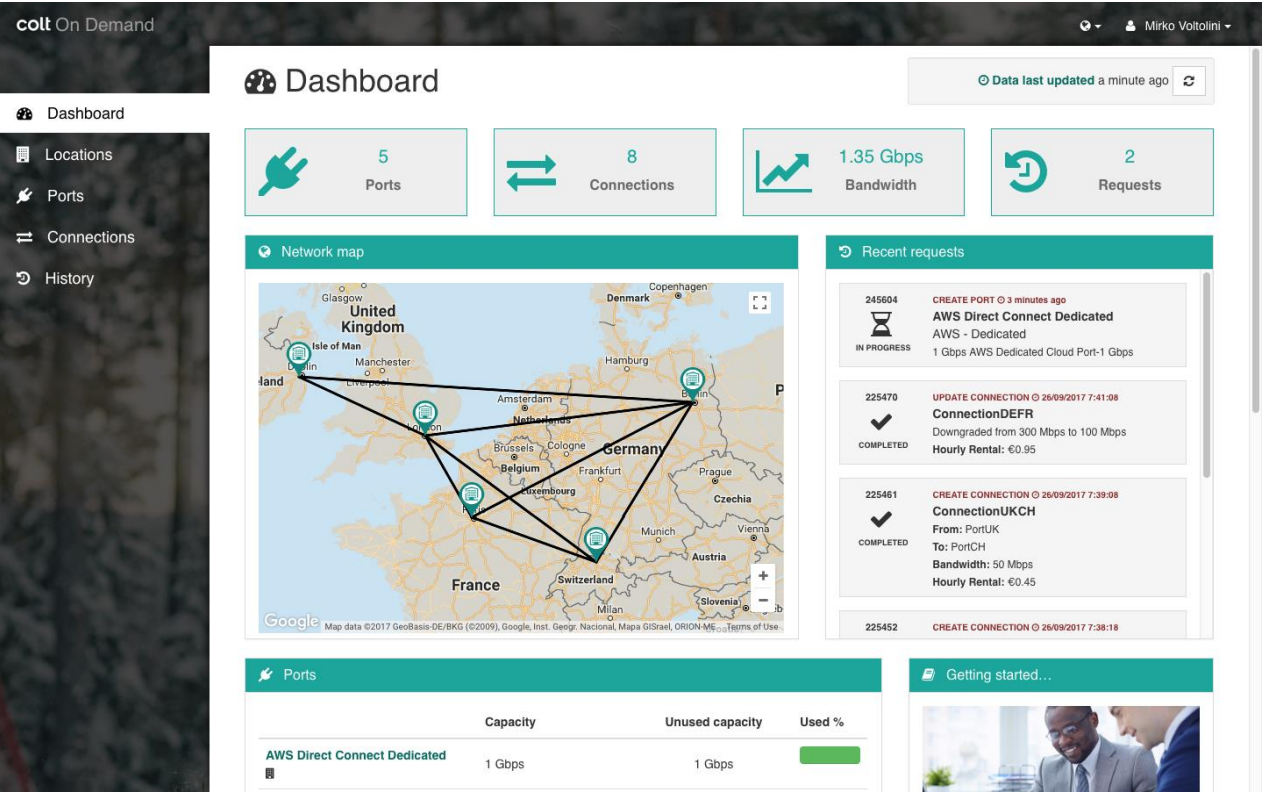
colt On Demand

Mirko Voltolini

Dashboard
Locations
Ports
Connections
History

Dashboard

Data last updated a minute ago

5
Ports

8
Connections

1.35 Gbps
Bandwidth

2
Requests

Network map

Glasgow
Copenhagen
Denmark
United Kingdom
Isle of Man
Dublin
Manchester
Hamburg
Ireland
Liverpool
Berlin
Amsterdam
London
Netherlands
Brussels
Cologne
Germany
Belgium
Frankfurt
Prague
Luxembourg
Paris
Czechia
Munich
Vienna
Austria
France
Switzerland
Slovenia
Milan

Google Map data ©2017 GeoBasis-DE/BKG (©2009), Google, Inst. Geogr. Nacional, Mapa GISrael, ORION-ME Terms of Use

Recent requests

245604
IN PROGRESS
CREATE PORT 3 minutes ago
AWS Direct Connect Dedicated
AWS - Dedicated
1 Gbps AWS Dedicated Cloud Port-1 Gbps

225470
COMPLETED
UPDATE CONNECTION 26/09/2017 7:41:08
ConnectionDEFR
Downgraded from 300 Mbps to 100 Mbps
Hourly Rental: €0.95

225461
COMPLETED
CREATE CONNECTION 26/09/2017 7:39:08
ConnectionUKCH
From: PortUK
To: PortCH
Bandwidth: 50 Mbps
Hourly Rental: €0.45

225452
CREATE CONNECTION 26/09/2017 7:38:18

Ports

| | Capacity | Unused capacity | Used % |
|---|---|---|---|
| AWS Direct Connect Dedicated | 1 Gbps | 1 Gbps | |

Getting started...